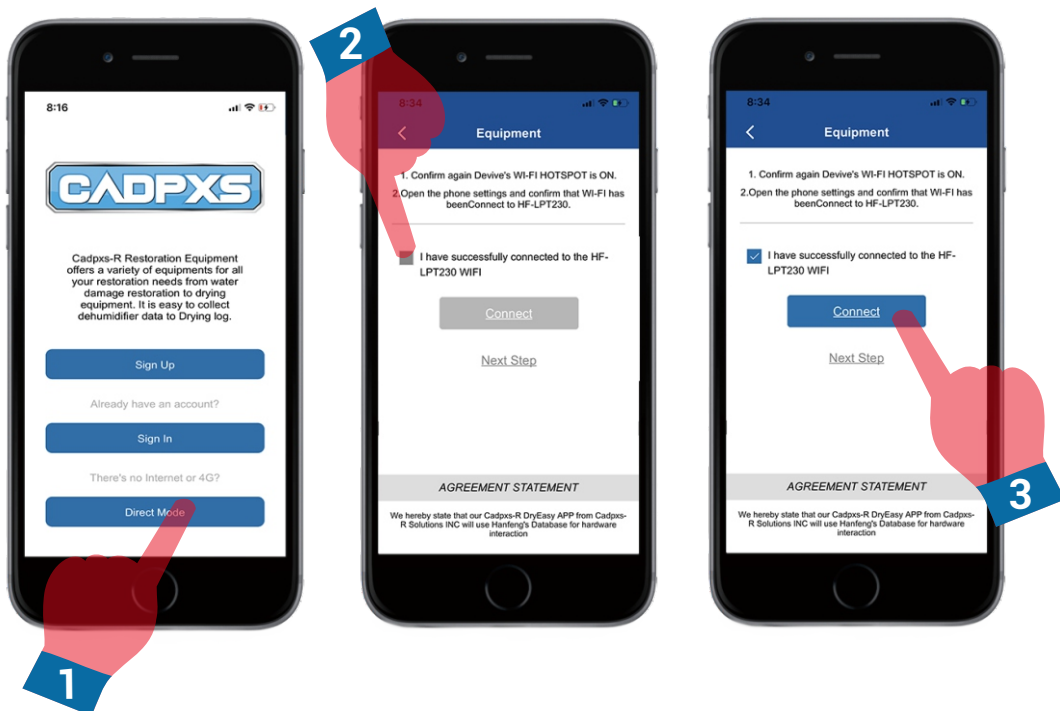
8:16

CADPXS

Cadpxs-R Restoration Equipment offers a variety of equipments for all your restoration needs from water damage restoration to drying equipment. It is easy to collect dehumidifier data to Drying log.

Sign Up

Already have an account?

Sign In

There's no Internet or 4G?

Direct Mode

1

2

8:34

Equipment

1. Confirm again Devive's WI-FI HOTSPOT is ON.

2.Open the phone settings and confirm that WI-FI has beenConnect to HF-LPT230.

I have successfully connected to the HF-LPT230 WIFI

Connect

Next Step

AGREEMENT STATEMENT

We hereby state that our Cadpxs-R DryEasy APP from Cadpxs-R Solutions INC will use Hanfeng's Database for hardware interaction

8:34

Equipment

1. Confirm again Devive's WI-FI HOTSPOT is ON.

2.Open the phone settings and confirm that WI-FI has beenConnect to HF-LPT230.

I have successfully connected to the HF-LPT230 WIFI

Connect

Next Step

AGREEMENT STATEMENT

We hereby state that our Cadpxs-R DryEasy APP from Cadpxs-R Solutions INC will use Hanfeng's Database for hardware interaction

3